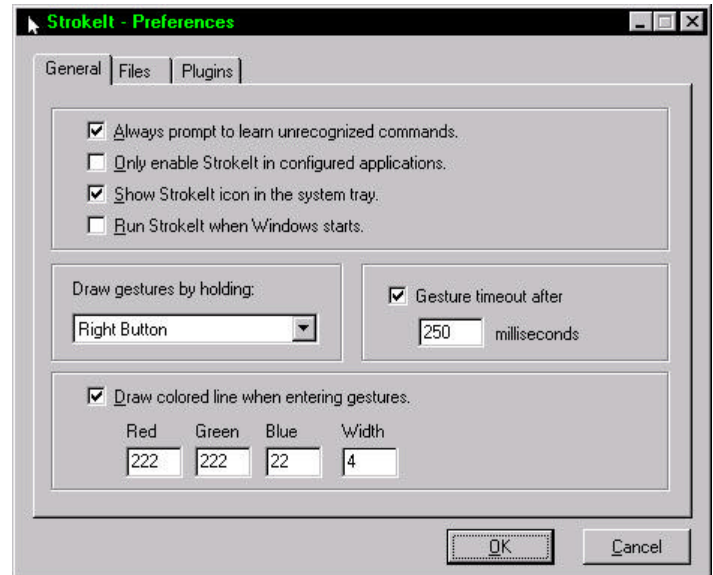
StrokeIt - Preferences

General | Files | Plugins

☑ Always prompt to learn unrecognized commands.
☐ Only enable StrokeIt in configured applications.
☑ Show StrokeIt icon in the system tray.
☐ Run StrokeIt when Windows starts.

Draw gestures by holding:
Right Button

☑ Gesture timeout after
250 milliseconds

☑ Draw colored line when entering gestures.

| Red | Green | Blue | Width |
|---|---|---|---|
| 222 | 222 | 22 | 4 |

OK
Cancel